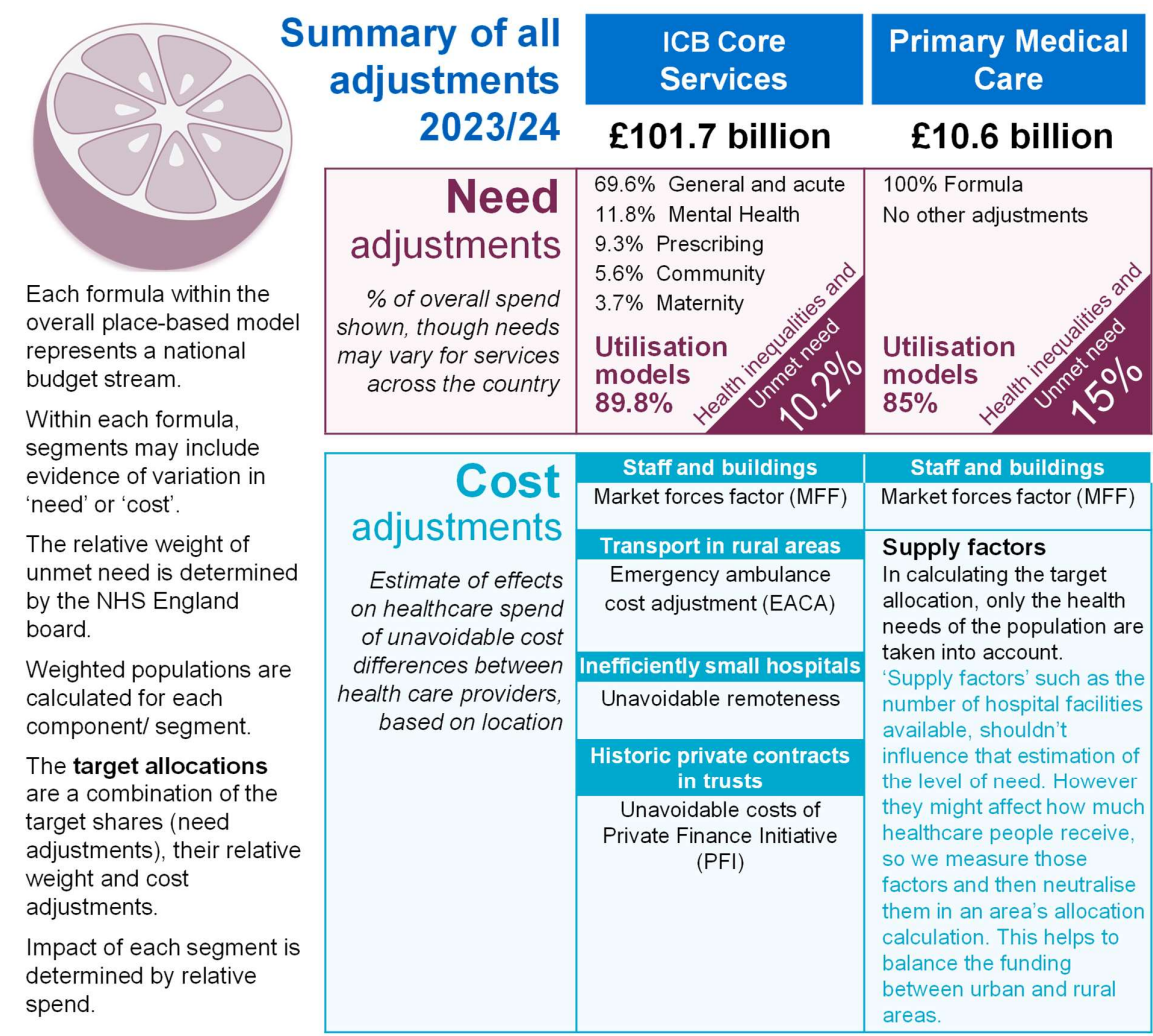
Summary of all adjustments 2023/24

ICB Core Services

£101.7 billion

Primary Medical Care

£10.6 billion

Need adjustments

% of overall spend shown, though needs may vary for services across the country

69.6% General and acute
11.8% Mental Health
9.3% Prescribing
5.6% Community
3.7% Maternity

Utilisation models 89.8%

Health inequalities and Unmet need 10.2%

100% Formula
No other adjustments

Utilisation models 85%

Health inequalities and Unmet need 15%

Each formula within the overall place-based model represents a national budget stream.

Within each formula, segments may include evidence of variation in 'need' or 'cost'.

The relative weight of unmet need is determined by the NHS England board.

Weighted populations are calculated for each component/ segment.

The **target allocations** are a combination of the target shares (need adjustments), their relative weight and cost adjustments.

Impact of each segment is determined by relative spend.

Cost adjustments

Estimate of effects on healthcare spend of unavoidable cost differences between health care providers, based on location

Staff and buildings
Market forces factor (MFF)

Transport in rural areas
Emergency ambulance cost adjustment (EACA)

Inefficiently small hospitals
Unavoidable remoteness

Historic private contracts in trusts
Unavoidable costs of Private Finance Initiative (PFI)

Staff and buildings
Market forces factor (MFF)

Supply factors
In calculating the target allocation, only the health needs of the population are taken into account.
'Supply factors' such as the number of hospital facilities available, shouldn't influence that estimation of the level of need. However they might affect how much healthcare people receive, so we measure those factors and then neutralise them in an area's allocation calculation. This helps to balance the funding between urban and rural areas.